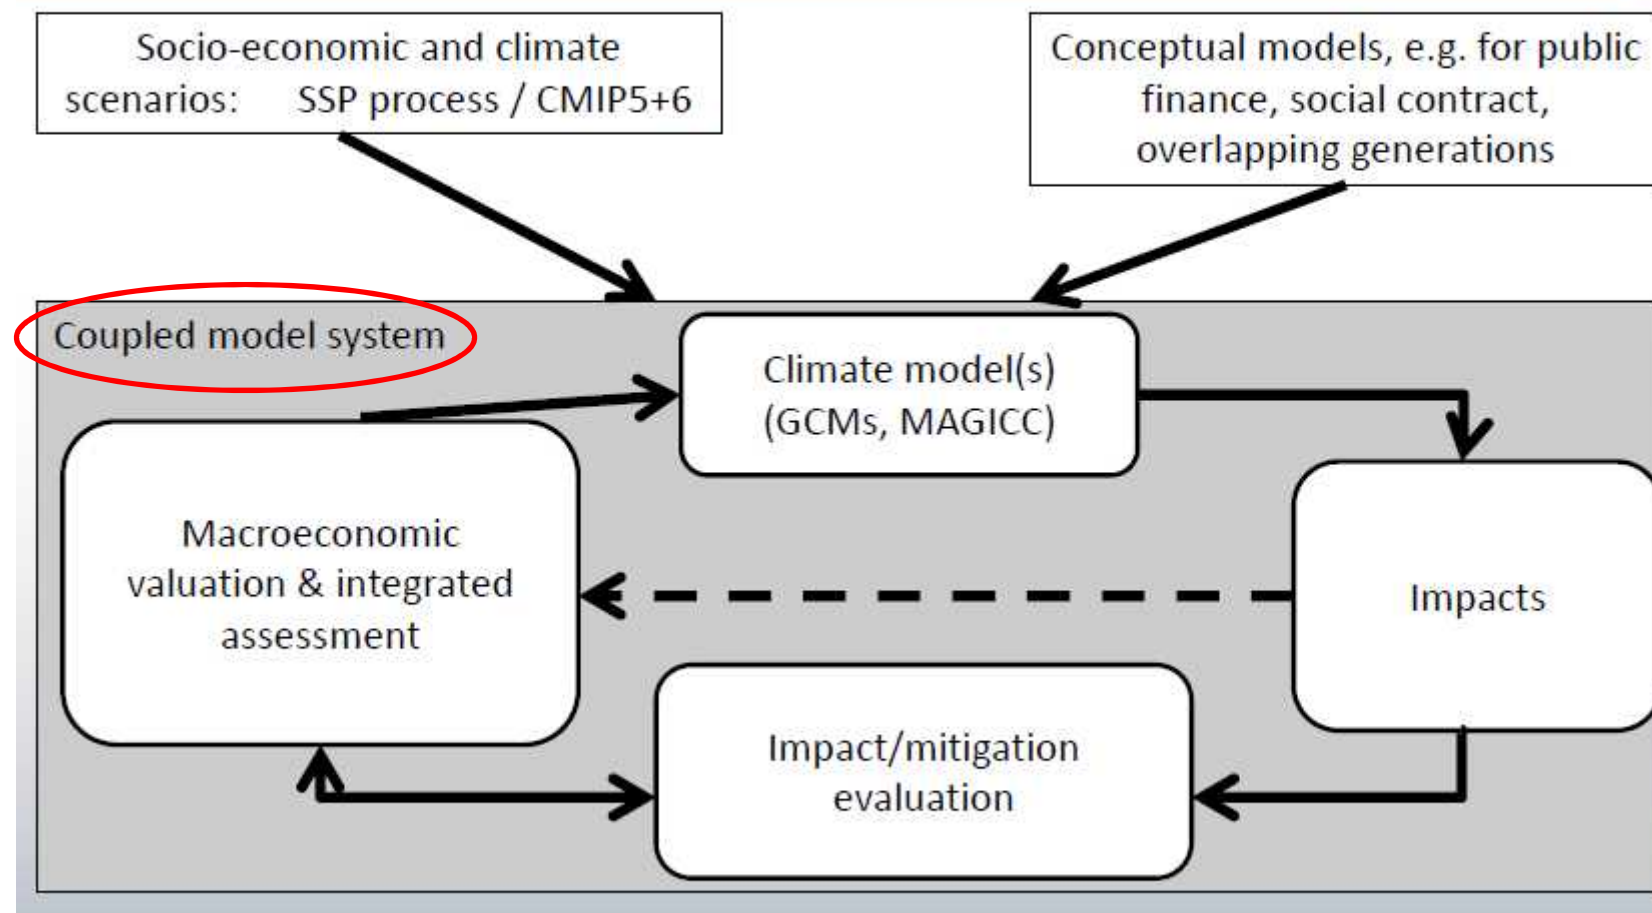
Socio-economic and climate scenarios: SSP process / CMIP5+6

Conceptual models, e.g. for public finance, social contract, overlapping generations

Coupled model system

Climate model(s) (GCMs, MAGICC)

Macroeconomic valuation & integrated assessment

Impacts

Impact/mitigation evaluation